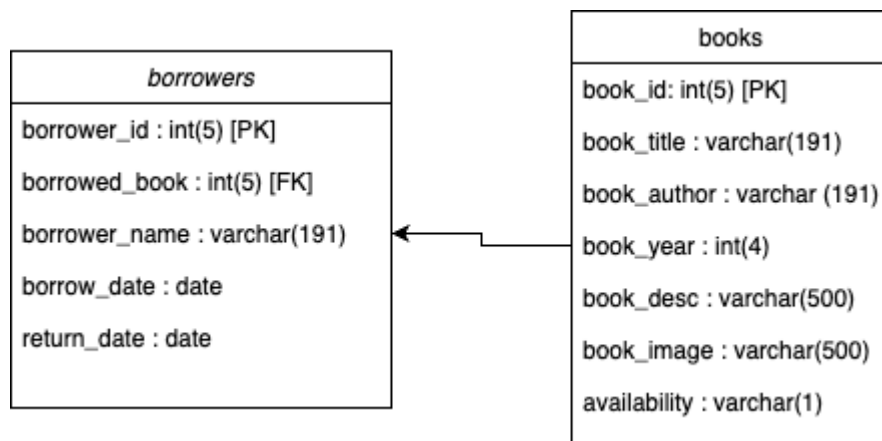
borrowers

borrower_id : int(5) [PK]

borrowed_book : int(5) [FK]

borrower_name : varchar(191)

borrow_date : date

return_date : date

books

book_id: int(5) [PK]

book_title : varchar(191)

book_author : varchar (191)

book_year : int(4)

book_desc : varchar(500)

book_image : varchar(500)

availability : varchar(1)